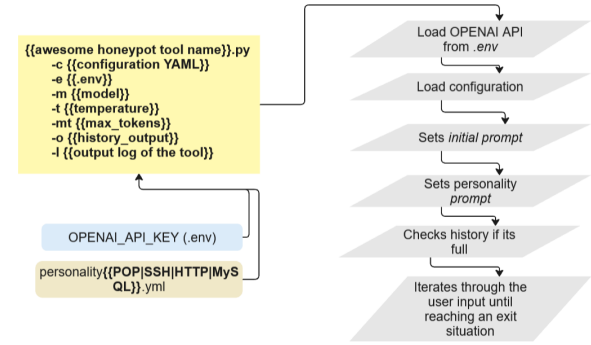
{{awesome honeypot tool name}}.py
-c {{configuration YAML}}
-e {{.env}}
-m {{model}}
-t {{temperature}}
-mt {{max_tokens}}
-o {{history_output}}
-l {{output log of the tool}}

OPENAI_API_KEY (.env)

personality{{POP|SSH|HTTP|MySQL}}.yml

Load OPENAI API from .env

Load configuration

Sets initial prompt

Sets personality prompt

Checks history if its full

Iterates through the user input until reaching an exit situation